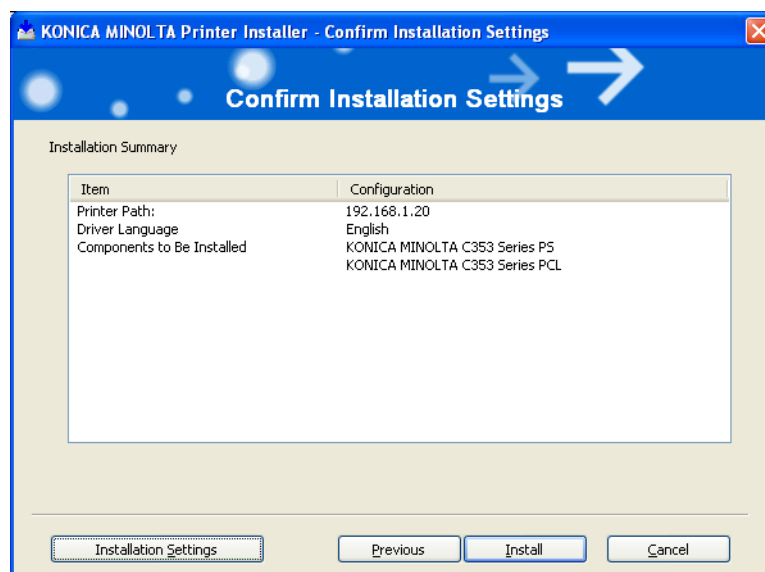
KONICA MINOLTA Printer Installer - Confirm Installation Settings

Confirm Installation Settings

Installation Summary

| Item | Configuration |
|---|---|
| Printer Path: | 192.168.1.20 |
| Driver Language | English |
| Components to Be Installed | KONICA MINOLTA C353 Series PS |
| | KONICA MINOLTA C353 Series PCL |

Installation Settings

Previous

Install

Cancel